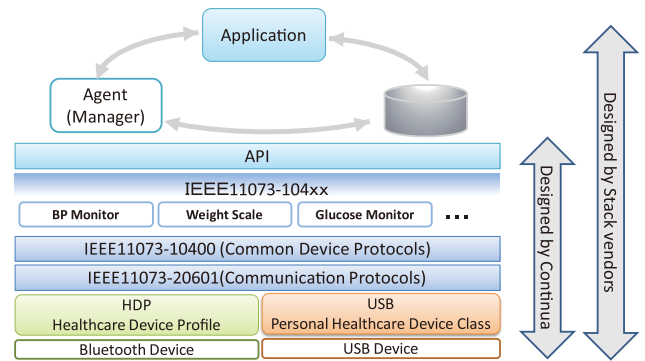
Application

Agent
(Manager)

API

IEEE11073-104xx

BP Monitor

Weight Scale

Glucose Monitor

...

IEEE11073-10400 (Common Device Protocols)

IEEE11073-20601(Communication Protocols)

HDP
Healthcare Device Profile

USB
Personal Healthcare Device Class

Bluetooth Device

USB Device

Designed by Continua

Designed by Stack vendors